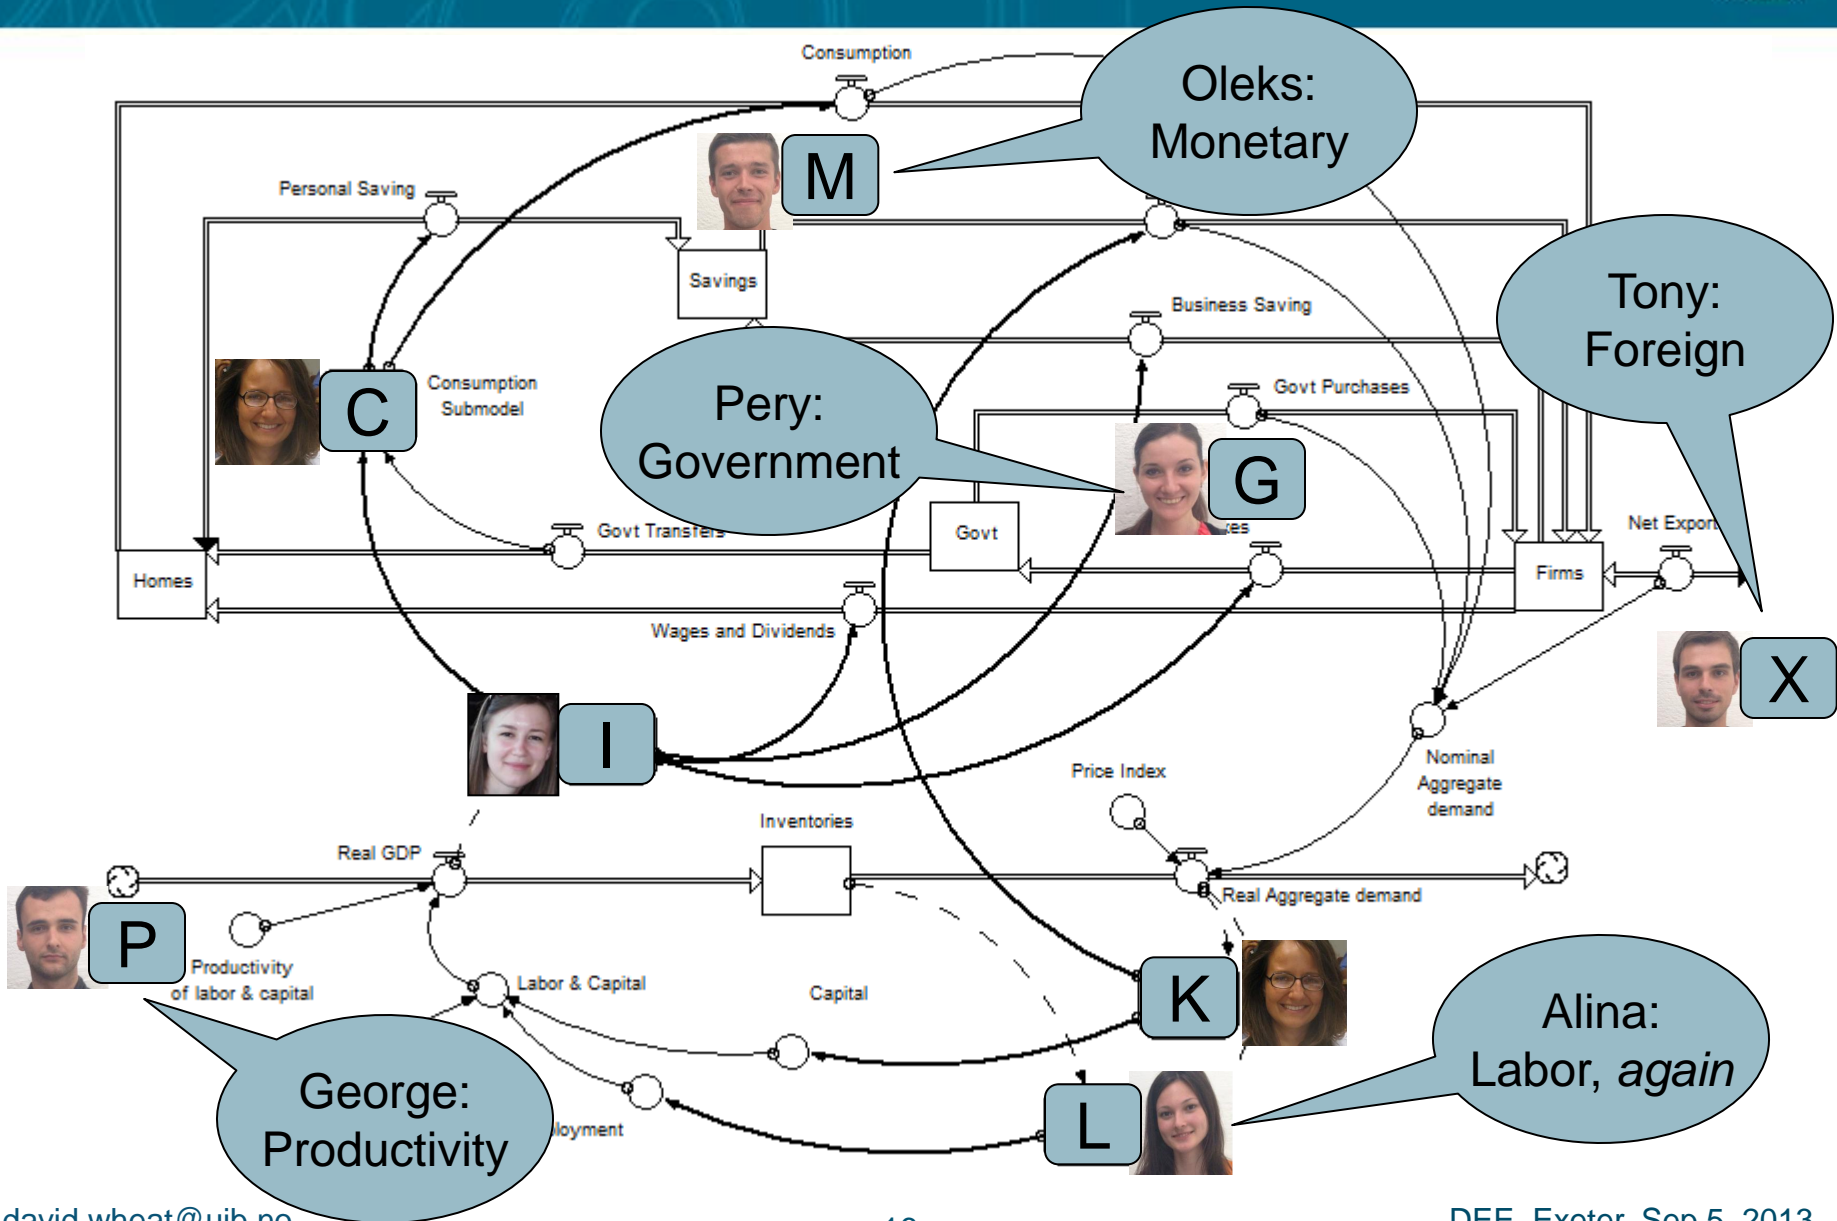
Consumption

Oleks: Monetary

M

Personal Saving

Savings

Business Saving

Tony: Foreign

Consumption Submodel

C

Pery: Government

Govt Purchases

G

Govt Transfers

Govt

Net Export

Homes

Firms

Wages and Dividends

X

I

Nominal Aggregate demand

Price Index

Inventories

Real GDP

P

Productivity of labor & capital

Real Aggregate demand

Labor & Capital

Capital

K

Alina: Labor, *again*

George: Productivity

loyment

L

david.wheat@uib.no

DEE, Exeter, Sep 5, 2013